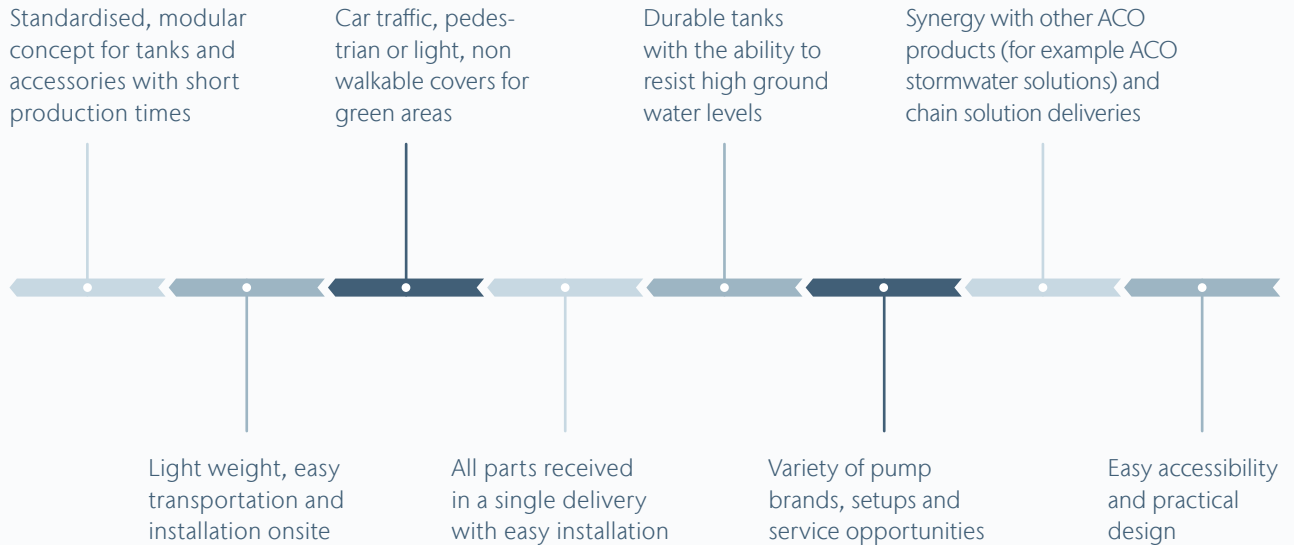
Standardised, modular concept for tanks and accessories with short production times

Car traffic, pedestrian or light, non walkable covers for green areas

Durable tanks with the ability to resist high ground water levels

Synergy with other ACO products (for example ACO stormwater solutions) and chain solution deliveries

Light weight, easy transportation and installation onsite

All parts received in a single delivery with easy installation

Variety of pump brands, setups and service opportunities

Easy accessibility and practical design